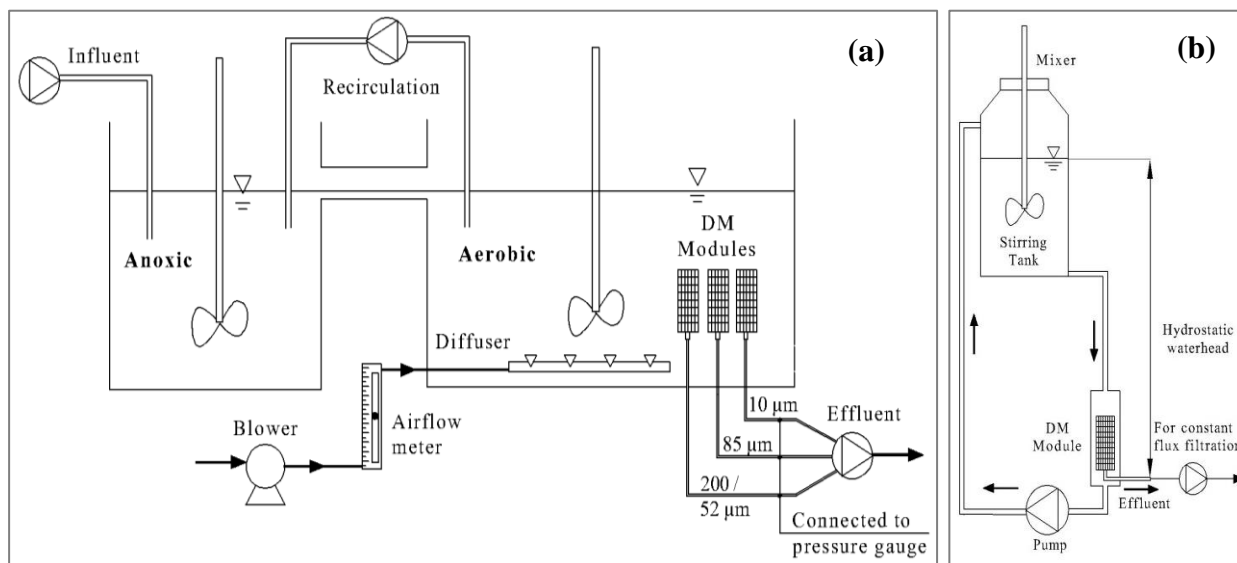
(a)

Influent

Recirculation

Anoxic

Aerobic

DM Modules

Diffuser

Blower

Airflow meter

10 μm

85 μm

200 / 52 μm

Effluent

Connected to pressure gauge

(b)

Mixer

Stirring Tank

Hydrostatic waterhead

DM Module

For constant flux filtration

Effluent

Pump